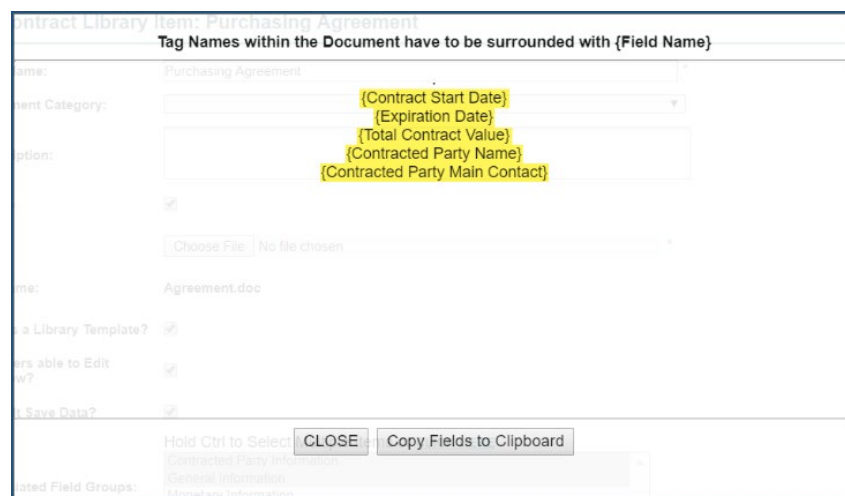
ontract Library Item: Purchasing Agreement

Tag Names within the Document have to be surrounded with {Field Name}

ame: Purchasing Agreement

ment Category:

ption:

{Contract Start Date}
{Expiration Date}
{Total Contract Value}
{Contracted Party Name}
{Contracted Party Main Contact}

Choose File No file chosen

me: Agreement.doc

s a Library Template?

ers able to Edit w?

t Save Data?

Hold Ctrl to Select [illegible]

CLOSE Copy Fields to Clipboard

Contracted Party Information
General Information
Monetary Information

iated Field Groups: